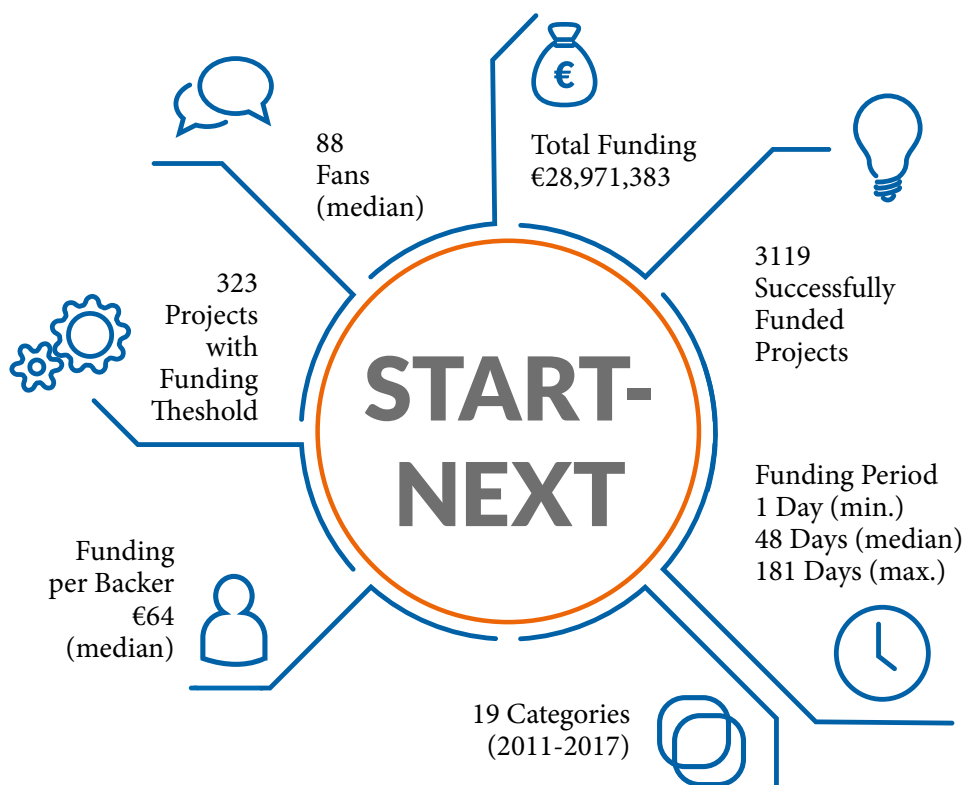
€

88
Fans
(median)

Total Funding
€28,971,383

3119
Successfully
Funded
Projects

323
Projects
with
Funding
Theshold

START-
NEXT

Funding Period
1 Day (min.)
48 Days (median)
181 Days (max.)

Funding
per Backer
€64
(median)

19 Categories
(2011-2017)